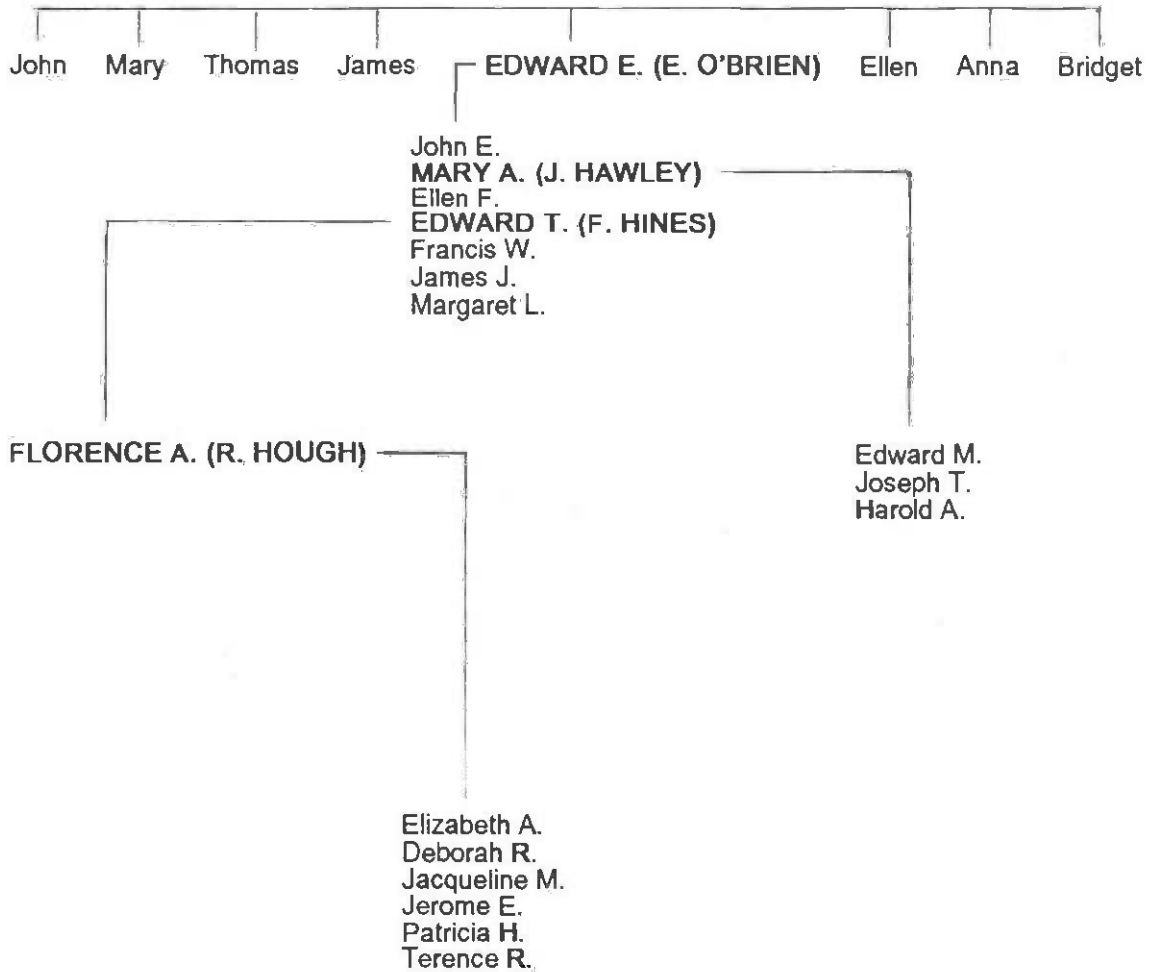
John Mary Thomas James EDWARD E. (E. O'BRIEN) Ellen Anna Bridget

John E.
MARY A. (J. HAWLEY)
Ellen F.
EDWARD T. (F. HINES)
Francis W.
James J.
Margaret L.

FLORENCE A. (R. HOUGH)

Edward M.
Joseph T.
Harold A.

Elizabeth A.
Deborah R.
Jacqueline M.
Jerome E.
Patricia H.
Terence R.